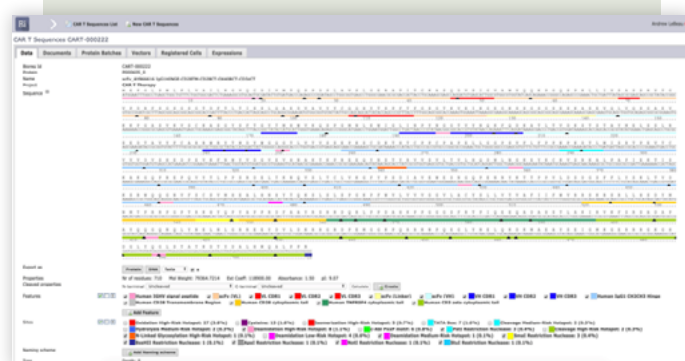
CAR T Sequences List | New CAR T Sequence

CAR T Sequences CART-000222

Data | Documents | Protein Batches | Vectors | Registered Cells | Expressions

Biotech Id CART-000222

Name

Project CAR T Therapy

Sequence

Export as

Properties

Cleaved properties

Features

Sites

Naming scheme

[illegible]